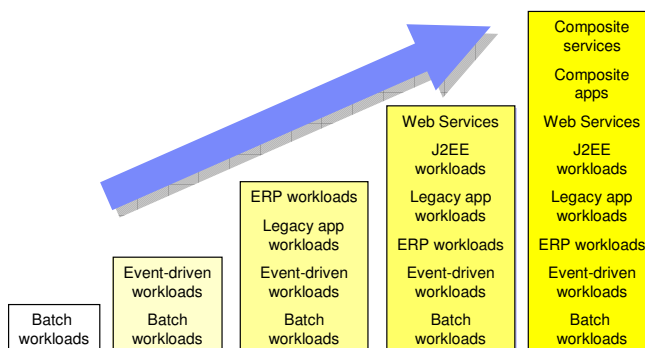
Batch workloads

Event-driven workloads

Batch workloads

ERP workloads

Legacy app workloads

Event-driven workloads

Batch workloads

Web Services

J2EE workloads

Legacy app workloads

ERP workloads

Event-driven workloads

Batch workloads

Composite services

Composite apps

Web Services

J2EE workloads

Legacy app workloads

ERP workloads

Event-driven workloads

Batch workloads